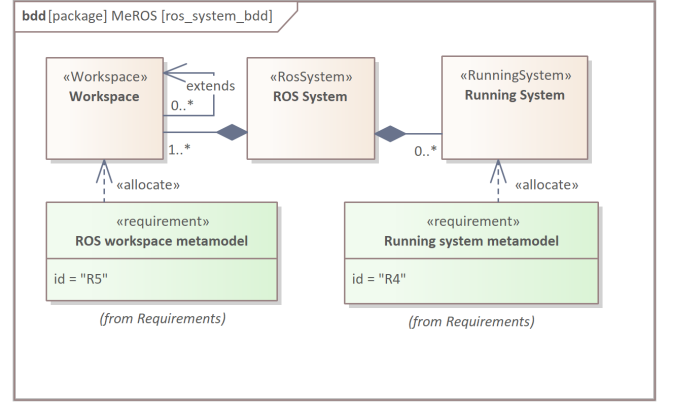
bdd [package] MeROS [ros_system_bdd]

«Workspace»
Workspace

extends

0..*

«RosSystem»
ROS System

«RunningSystem»
Running System

1..*

0..*

«allocate»

«allocate»

«requirement»
ROS workspace metamodel

id = "R5"

(from Requirements)

«requirement»
Running system metamodel

id = "R4"

(from Requirements)